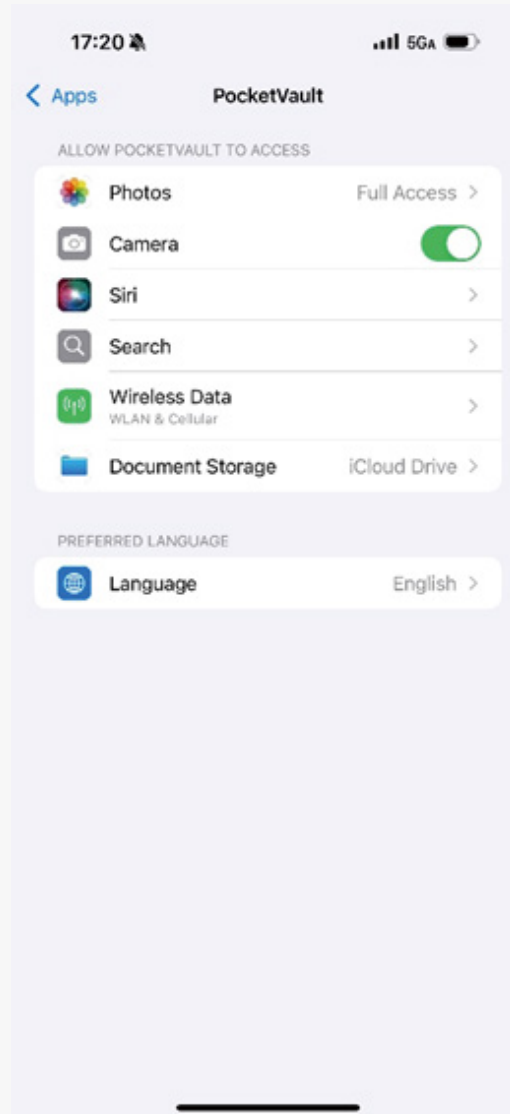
17:20

5GA

< Apps PocketVault

ALLOW POCKETVAULT TO ACCESS

Photos Full Access >

Camera

Siri >

Search >

Wireless Data
WLAN & Cellular >

Document Storage iCloud Drive >

PREFERRED LANGUAGE

Language English >